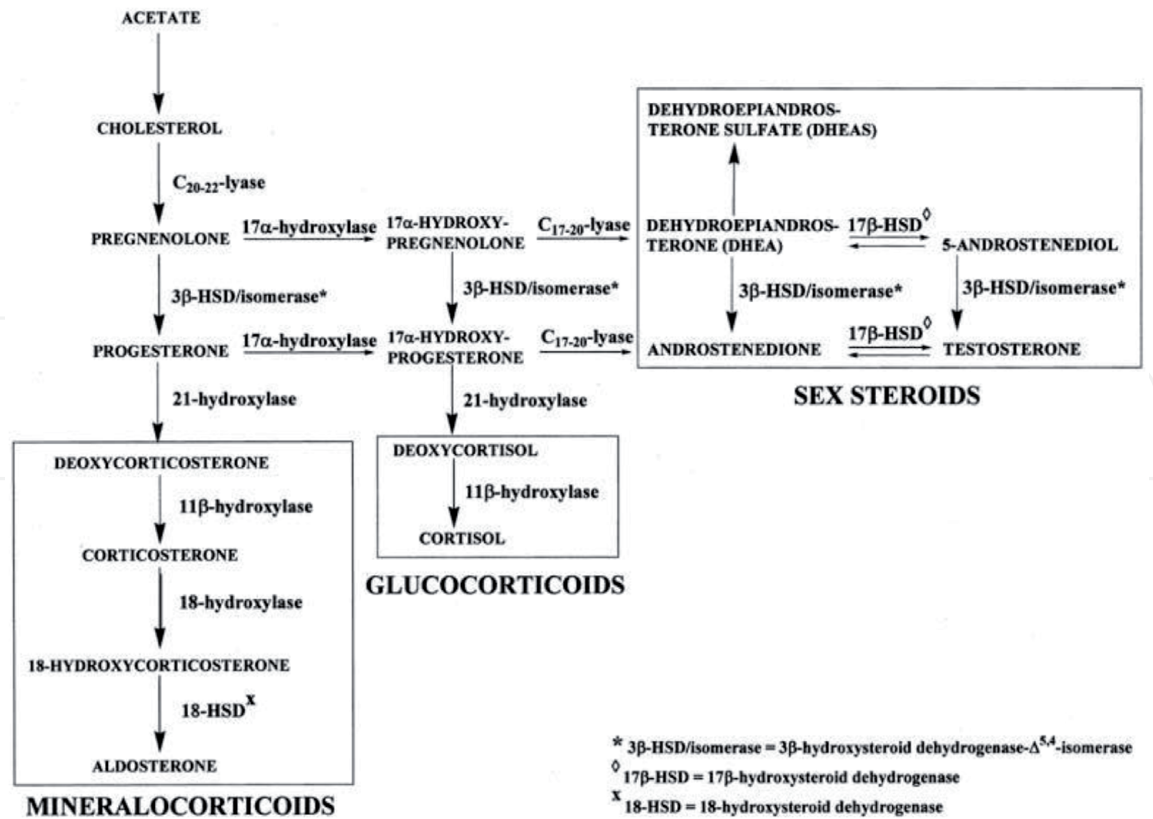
ACETATE

CHOLESTEROL

$C_{20-22}$-lyase

PREGNENOLONE

17α-hydroxylase

17α-HYDROXY-PREGNENOLONE

$C_{17-20}$-lyase

DEHYDROEPIANDROSTERONE SULFATE (DHEAS)

DEHYDROEPIANDROSTERONE (DHEA)

17β-HSD◊

5-ANDROSTENEDIOL

3β-HSD/isomerase*

3β-HSD/isomerase*

3β-HSD/isomerase*

3β-HSD/isomerase*

PROGESTERONE

17α-hydroxylase

17α-HYDROXY-PROGESTERONE

$C_{17-20}$-lyase

ANDROSTENEDIONE

17β-HSD◊

TESTOSTERONE

SEX STEROIDS

21-hydroxylase

21-hydroxylase

DEOXYCORTICOSTERONE

11β-hydroxylase

CORTICOSTERONE

18-hydroxylase

18-HYDROXYCORTICOSTERONE

18-HSD$^{x}$

ALDOSTERONE

MINERALOCORTICOIDS

DEOXYCORTISOL

11β-hydroxylase

CORTISOL

GLUCOCORTICOIDS

* 3β-HSD/isomerase = 3β-hydroxysteroid dehydrogenase-$\Delta^{5,4}$-isomerase
◊ 17β-HSD = 17β-hydroxysteroid dehydrogenase
x 18-HSD = 18-hydroxysteroid dehydrogenase